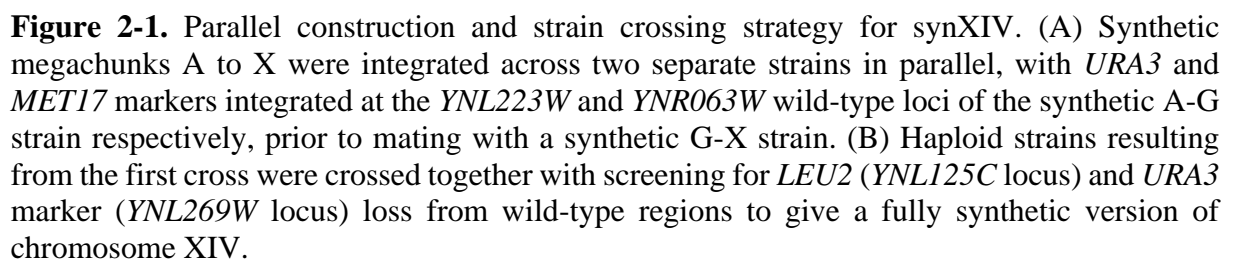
**Figure 2-1.** Parallel construction and strain crossing strategy for synXIV. (A) Synthetic megachunks A to X were integrated across two separate strains in parallel, with *URA3* and *MET17* markers integrated at the *YNL223W* and *YNR063W* wild-type loci of the synthetic A-G strain respectively, prior to mating with a synthetic G-X strain. (B) Haploid strains resulting from the first cross were crossed together with screening for *LEU2* (*YNL125C* locus) and *URA3* marker (*YNL269W* locus) loss from wild-type regions to give a fully synthetic version of chromosome XIV.